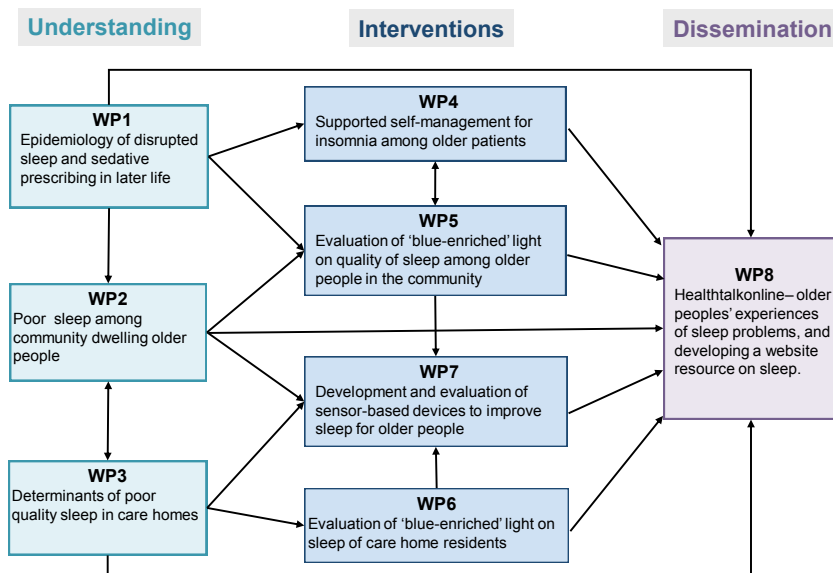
Understanding

Interventions

Dissemination

WP1
Epidemiology of disrupted sleep and sedative prescribing in later life

WP2
Poor sleep among community dwelling older people

WP3
Determinants of poor quality sleep in care homes

WP4
Supported self-management for insomnia among older patients

WP5
Evaluation of 'blue-enriched' light on quality of sleep among older people in the community

WP7
Development and evaluation of sensor-based devices to improve sleep for older people

WP6
Evaluation of 'blue-enriched' light on sleep of care home residents

WP8
Healthtalkonline– older peoples' experiences of sleep problems, and developing a website resource on sleep.